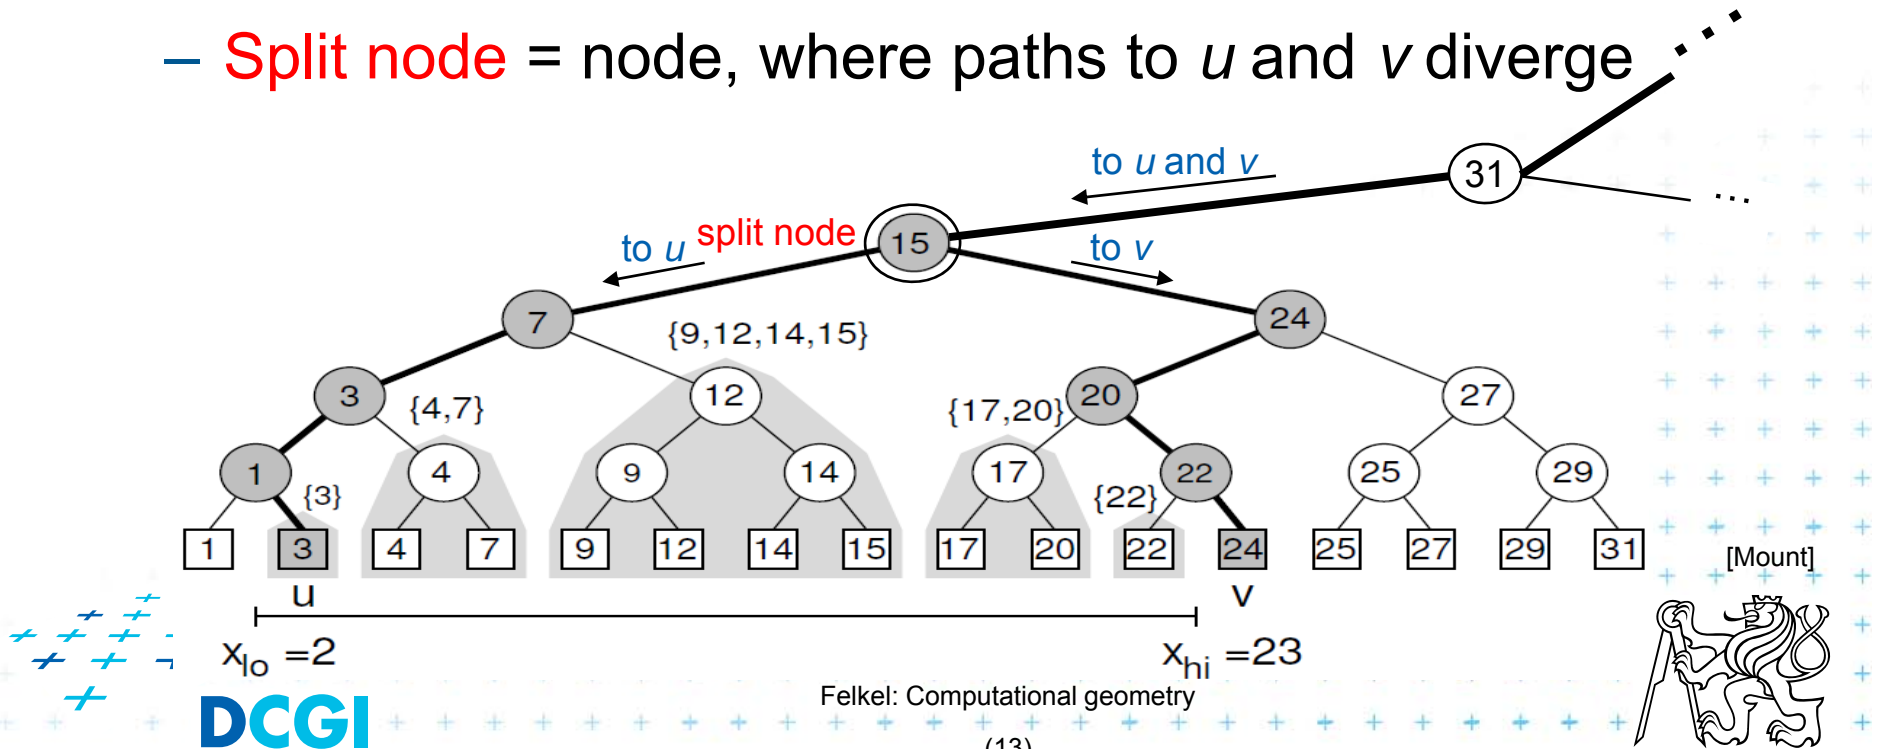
– Split node = node, where paths to $u$ and $v$ diverge

to $u$ and $v$

31

...

to $u$ split node

15

to $v$

7

{9,12,14,15}

24

3

{4,7}

12

{17,20}

20

27

1

{3}

4

9

14

17

{22}

22

25

29

1 3 4 7 9 12 14 15 17 20 22 24 25 27 29 31

[Mount]

u

v

$x_{lo}$ =2

$x_{hi}$ =23

DCGI

Felkel: Computational geometry

(13)